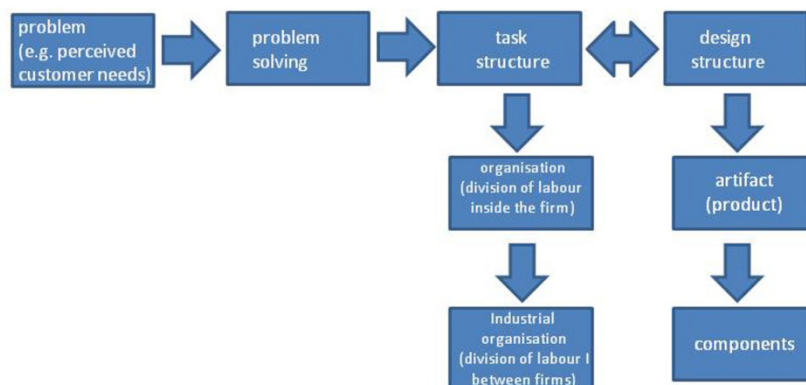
problem (e.g. perceived customer needs)

problem solving

task structure

design structure

organisation (division of labour inside the firm)

artifact (product)

Industrial organisation (division of labour I between firms)

components